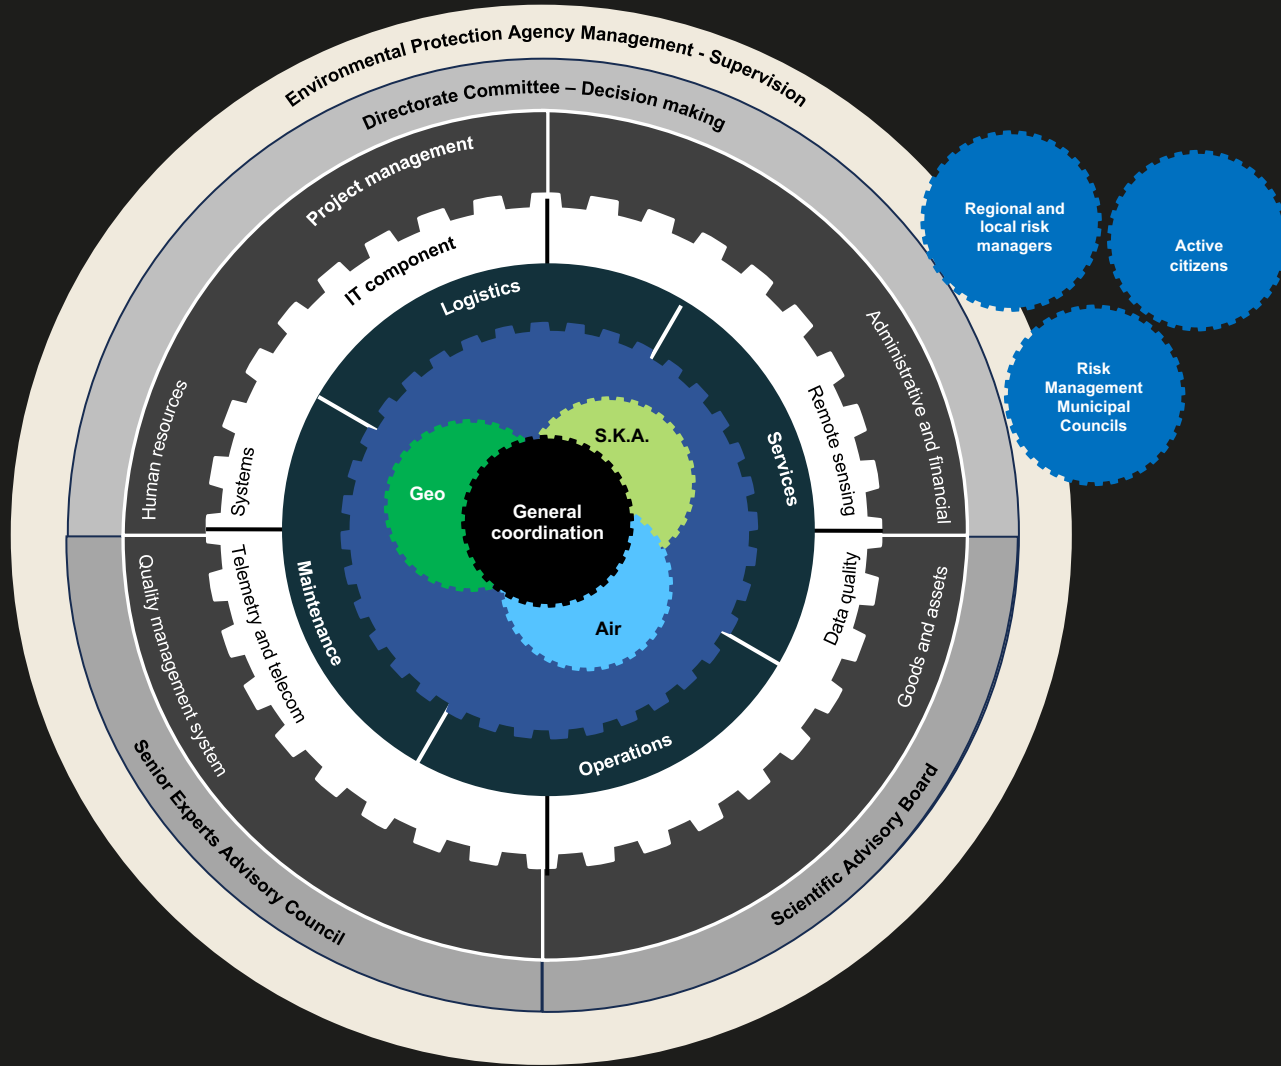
Environmental Protection Agency Management - Supervision

Directorate Committee – Decision making

Project management

Human resources

Administrative and financial

IT component

Systems

Logistics

Services

Remote sensing

Maintenance

Telemetry and telecom

Data quality

Operations

Quality management system

Goods and assets

Senior Experts Advisory Council

Scientific Advisory Board

Geo

S.K.A.

General coordination

Air

Regional and local risk managers

Active citizens

Risk Management Municipal Councils